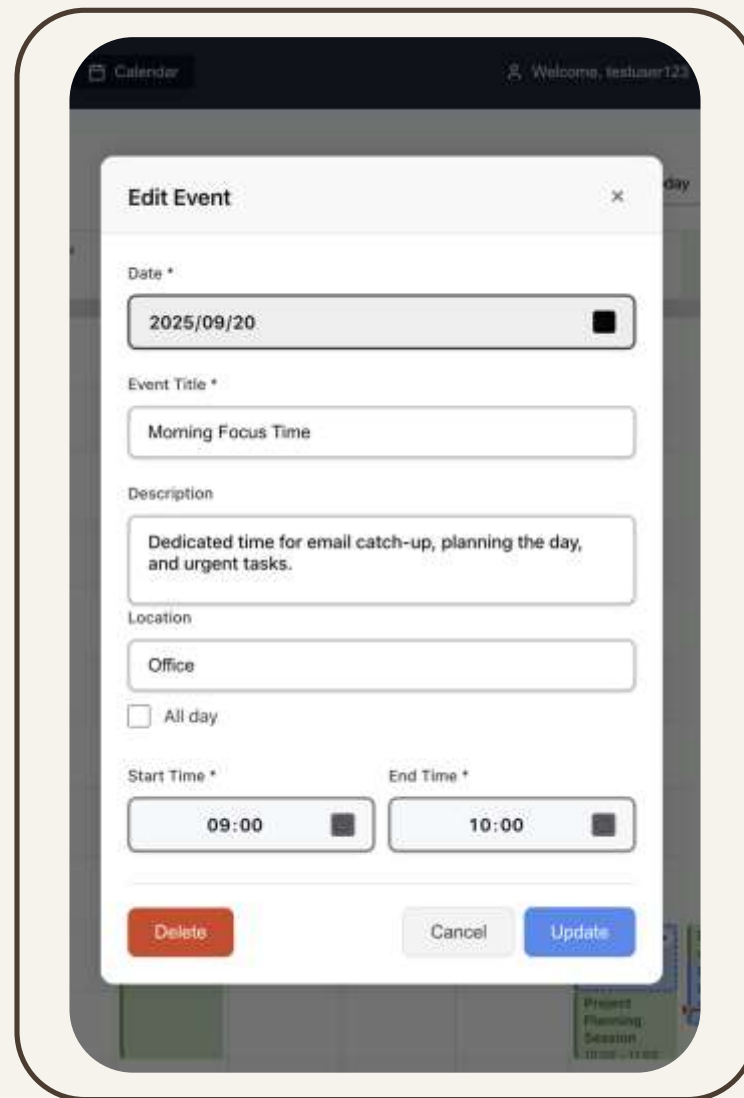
Calendar

Welcome, testuser123

day

Edit Event

×

Date *

2025/09/20

Event Title *

Morning Focus Time

Description

Dedicated time for email catch-up, planning the day, and urgent tasks.

Location

Office

All day

Start Time *

09:00

End Time *

10:00

Delete

Cancel

Update

Project Planning Session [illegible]